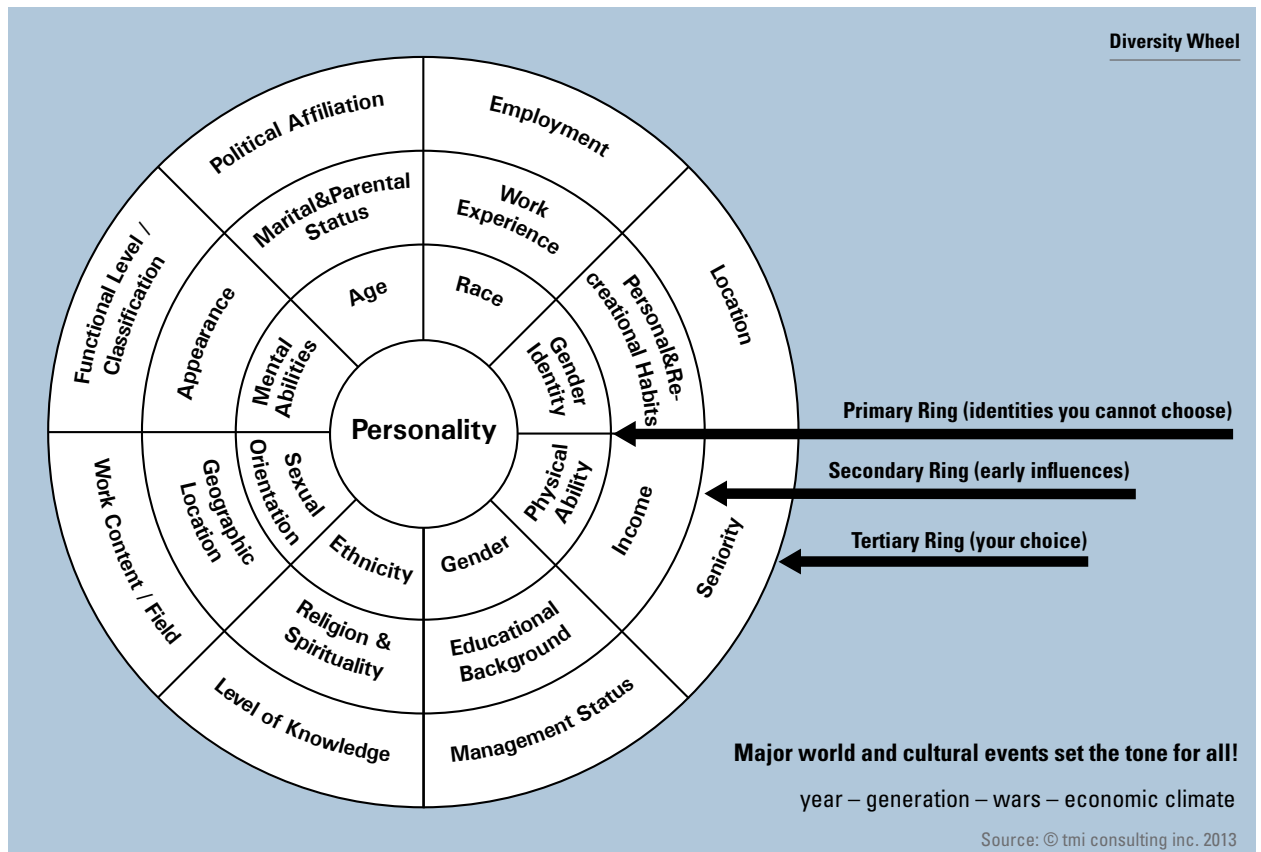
Diversity Wheel

Personality

Age

Race

Gender Identity

Physical Ability

Gender

Ethnicity

Sexual Orientation

Mental Abilities

Marital&Parental Status

Work Experience

Personal&Recreational Habits

Income

Educational Background

Religion & Spirituality

Geographic Location

Appearance

Political Affiliation

Employment

Location

Seniority

Management Status

Level of Knowledge

Work Content / Field

Functional Level / Classification

Primary Ring (identities you cannot choose)

Secondary Ring (early influences)

Tertiary Ring (your choice)

Major world and cultural events set the tone for all!

year – generation – wars – economic climate

Source: © tmi consulting inc. 2013